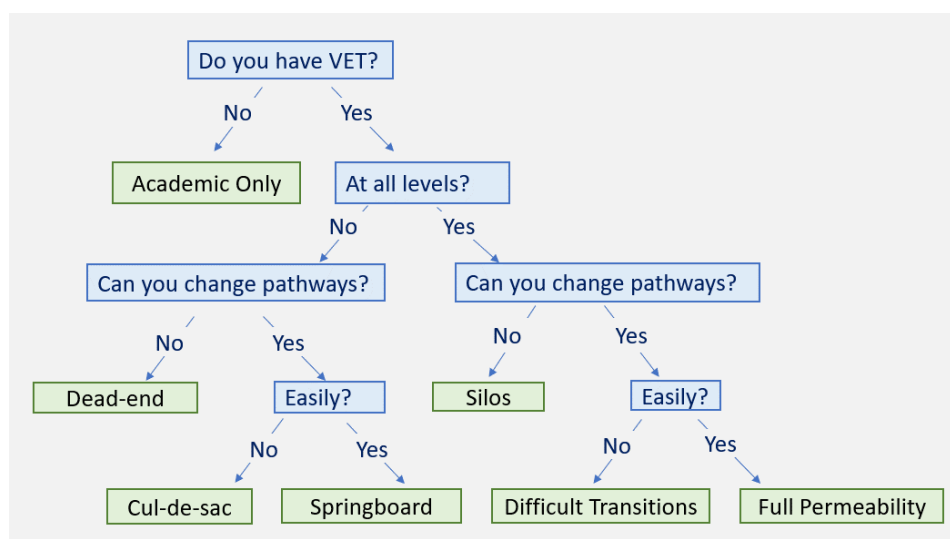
Do you have VET?

No

Yes

Academic Only

At all levels?

No

Yes

Can you change pathways?

Can you change pathways?

No

Yes

No

Yes

Dead-end

Easily?

Silos

Easily?

No

Yes

No

Yes

Cul-de-sac

Springboard

Difficult Transitions

Full Permeability